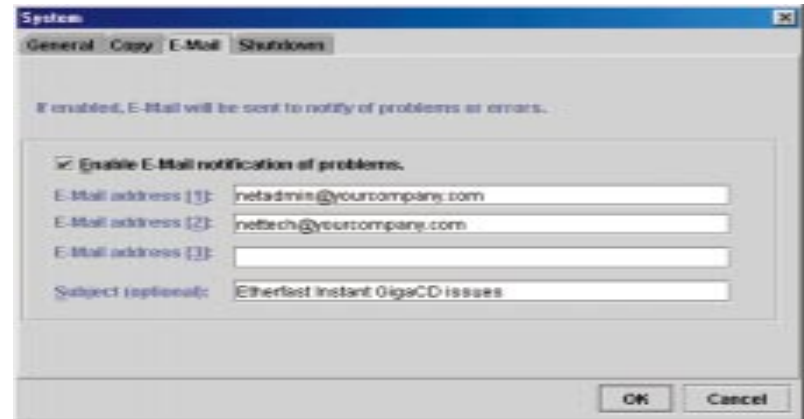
System

General Copy E-Mail Shutdown

If enabled, E-Mail will be sent to notify of problems or errors.

Enable E-Mail notification of problems.

E-Mail address [1]: netadmin@yourcompany.com

E-Mail address [2]: nettech@yourcompany.com

E-Mail address [3]:

Subject (optional): Etherfast Instant GigaCD issues

OK Cancel